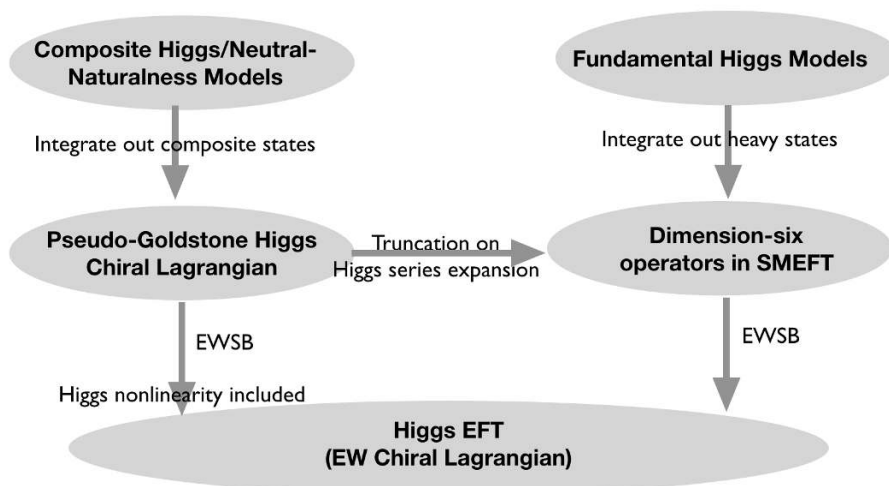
Composite Higgs/Neutral-Naturalness Models

Fundamental Higgs Models

Integrate out composite states

Integrate out heavy states

Pseudo-Goldstone Higgs Chiral Lagrangian

Truncation on Higgs series expansion

Dimension-six operators in SMEFT

EWSB

EWSB

Higgs nonlinearity included

Higgs EFT (EW Chiral Lagrangian)